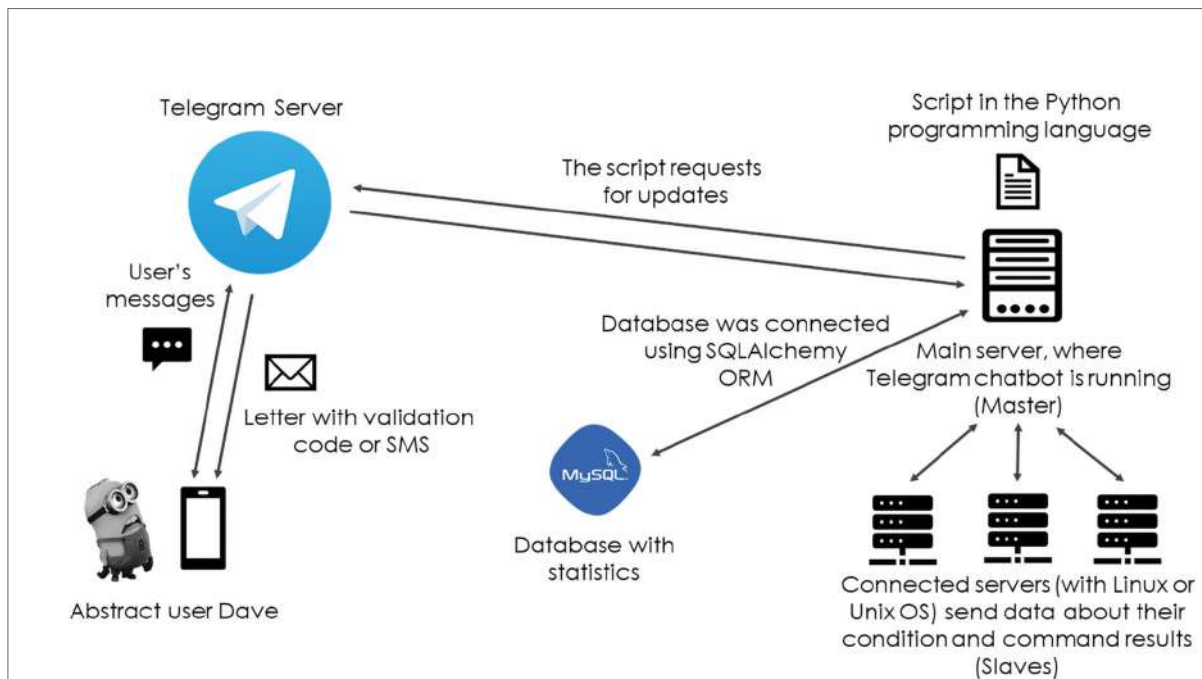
Telegram Server

Script in the Python programming language

The script requests for updates

User's messages

Database was connected using SQLAlchemy ORM

Main server, where Telegram chatbot is running (Master)

Letter with validation code or SMS

MySQL

Database with statistics

Abstract user Dave

Connected servers (with Linux or Unix OS) send data about their condition and command results (Slaves)